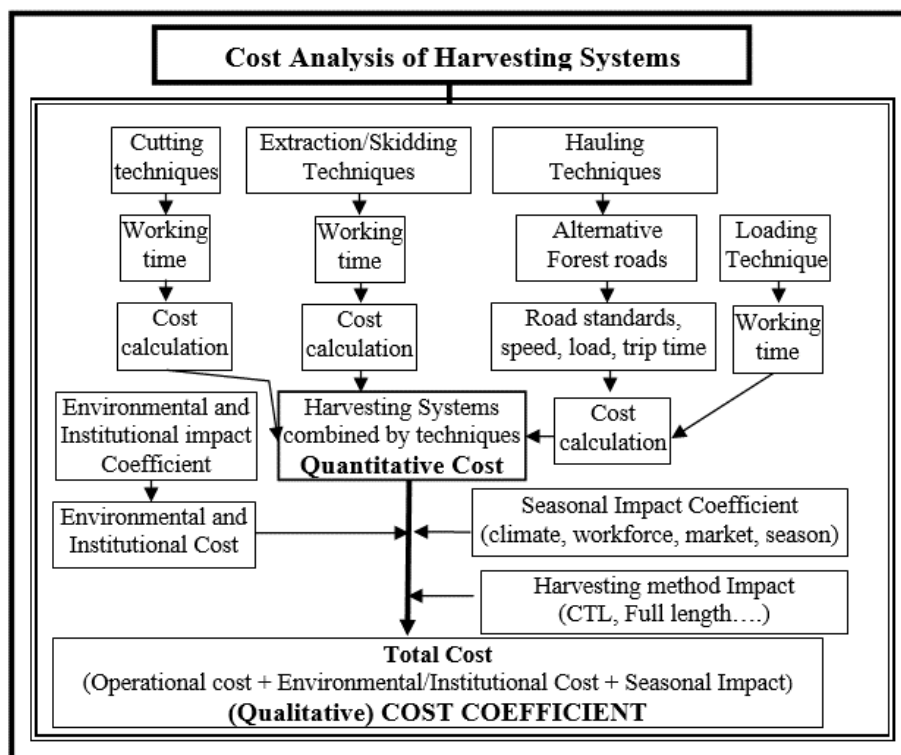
Cost Analysis of Harvesting Systems

Cutting techniques

Extraction/Skidding Techniques

Hauling Techniques

Working time

Working time

Alternative Forest roads

Loading Technique

Cost calculation

Cost calculation

Road standards, speed, load, trip time

Working time

Environmental and Institutional impact Coefficient

Harvesting Systems combined by techniques
Quantitative Cost

Cost calculation

Environmental and Institutional Cost

Seasonal Impact Coefficient
(climate, workforce, market, season)

Harvesting method Impact
(CTL, Full length….)

Total Cost
(Operational cost + Environmental/Institutional Cost + Seasonal Impact)
(Qualitative) COST COEFFICIENT